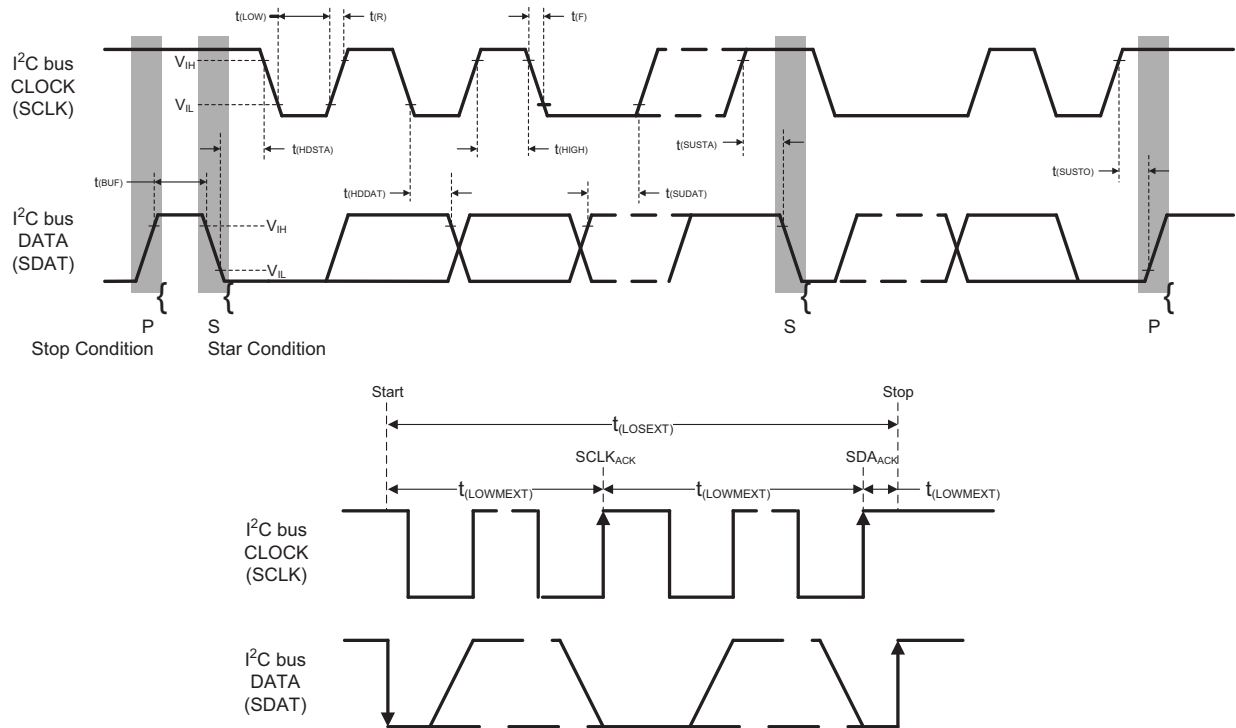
$t_{(LOW)}$ $t_{(R)}$ $t_{(F)}$

$I^2C$ bus CLOCK (SCLK)

$V_{IH}$

$V_{IL}$

$t_{(HDSTA)}$ $t_{(HIGH)}$ $t_{(SUSTA)}$

$t_{(BUF)}$

$t_{(HDDAT)}$ $t_{(SUDAT)}$ $t_{(SUSTO)}$

$I^2C$ bus DATA (SDAT)

$V_{IH}$

$V_{IL}$

P S S P

Stop Condition Star Condition

Start Stop

$t_{(LOSEXT)}$

$SCLK_{ACK}$ $SDA_{ACK}$

$t_{(LOWMEXT)}$ $t_{(LOWMEXT)}$ $t_{(LOWMEXT)}$

$I^2C$ bus CLOCK (SCLK)

$I^2C$ bus DATA (SDAT)